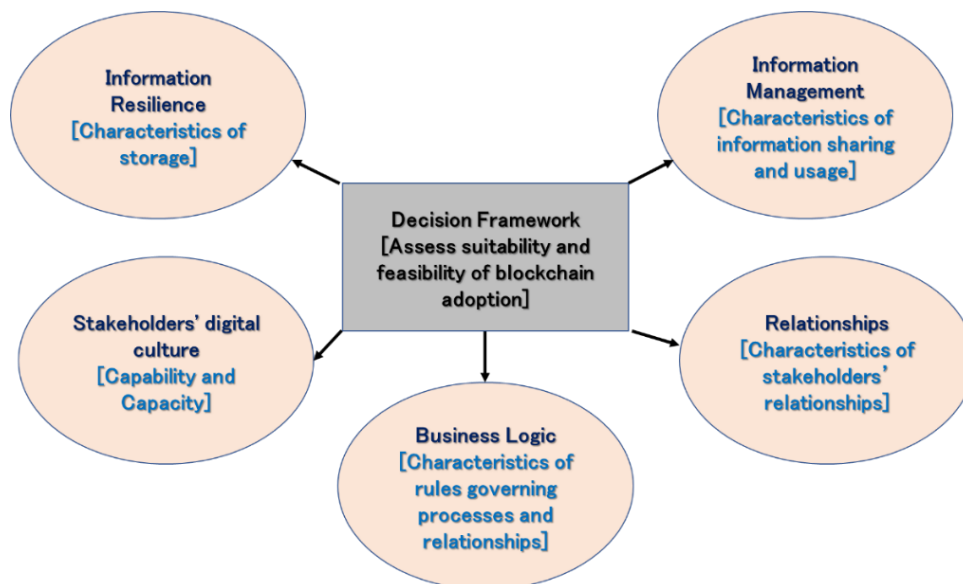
Information Resilience
[Characteristics of storage]

Information Management
[Characteristics of information sharing and usage]

Decision Framework
[Assess suitability and feasibility of blockchain adoption]

Stakeholders' digital culture
[Capability and Capacity]

Relationships
[Characteristics of stakeholders' relationships]

Business Logic
[Characteristics of rules governing processes and relationships]